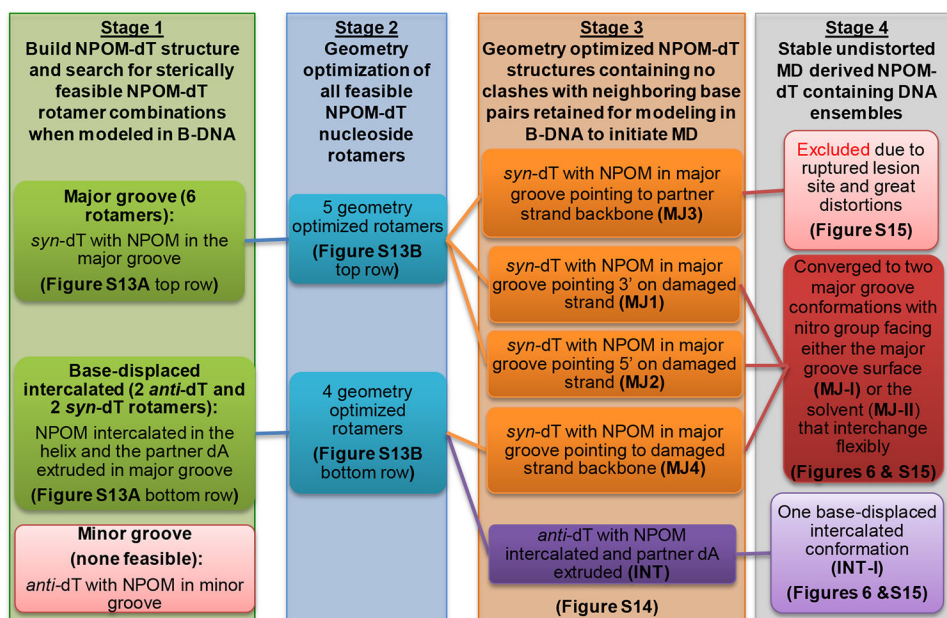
Stage 1
Build NPOM-dT structure and search for sterically feasible NPOM-dT rotamer combinations when modeled in B-DNA

Major groove (6 rotamers):
syn-dT with NPOM in the major groove
(Figure S13A top row)

Base-displaced intercalated (2 anti-dT and 2 syn-dT rotamers):
NPOM intercalated in the helix and the partner dA extruded in major groove
(Figure S13A bottom row)

Minor groove (none feasible):
anti-dT with NPOM in minor groove

Stage 2
Geometry optimization of all feasible NPOM-dT nucleoside rotamers

5 geometry optimized rotamers
(Figure S13B top row)

4 geometry optimized rotamers
(Figure S13B bottom row)

Stage 3
Geometry optimized NPOM-dT structures containing no clashes with neighboring base pairs retained for modeling in B-DNA to initiate MD

syn-dT with NPOM in major groove pointing to partner strand backbone (MJ3)

syn-dT with NPOM in major groove pointing 3' on damaged strand (MJ1)

syn-dT with NPOM in major groove pointing 5' on damaged strand (MJ2)

syn-dT with NPOM in major groove pointing to damaged strand backbone (MJ4)

anti-dT with NPOM intercalated and partner dA extruded (INT)

(Figure S14)

Stage 4
Stable undistorted MD derived NPOM-dT containing DNA ensembles

Excluded due to ruptured lesion site and great distortions
(Figure S15)

Converged to two major groove conformations with nitro group facing either the major groove surface (MJ-I) or the solvent (MJ-II) that interchange flexibly
(Figures 6 & S15)

One base-displaced intercalated conformation
(INT-I)
(Figures 6 &S15)